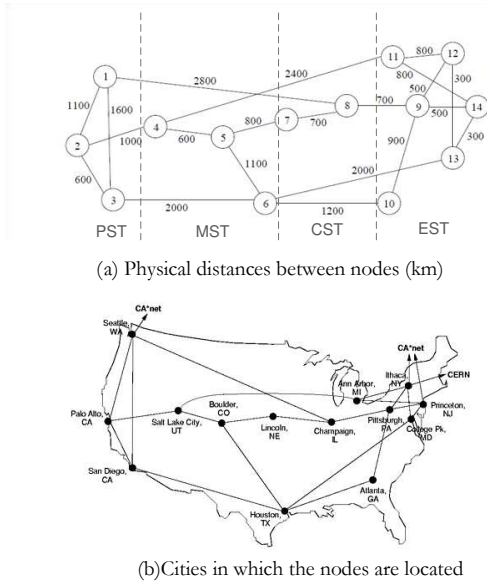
1
2
3
4
5
6
7
8
9
10
11
12
13
14
1100
1600
600
2800
2400
1000
600
800
700
700
1100
2000
2000
1200
900
800
800
500
500
300
300
PST
MST
CST
EST

(a) Physical distances between nodes (km)

CA*net
Seattle, WA
Palo Alto, CA
San Diego, CA
Salt Lake City, UT
Boulder, CO
Lincoln, NE
Champaign, IL
Houston, TX
Ann Arbor, MI
CA*net
Ithaca, NY
CERN
Princeton, NJ
Pittsburgh, PA
College Pk, MD
Atlanta, GA

(b)Cities in which the nodes are located